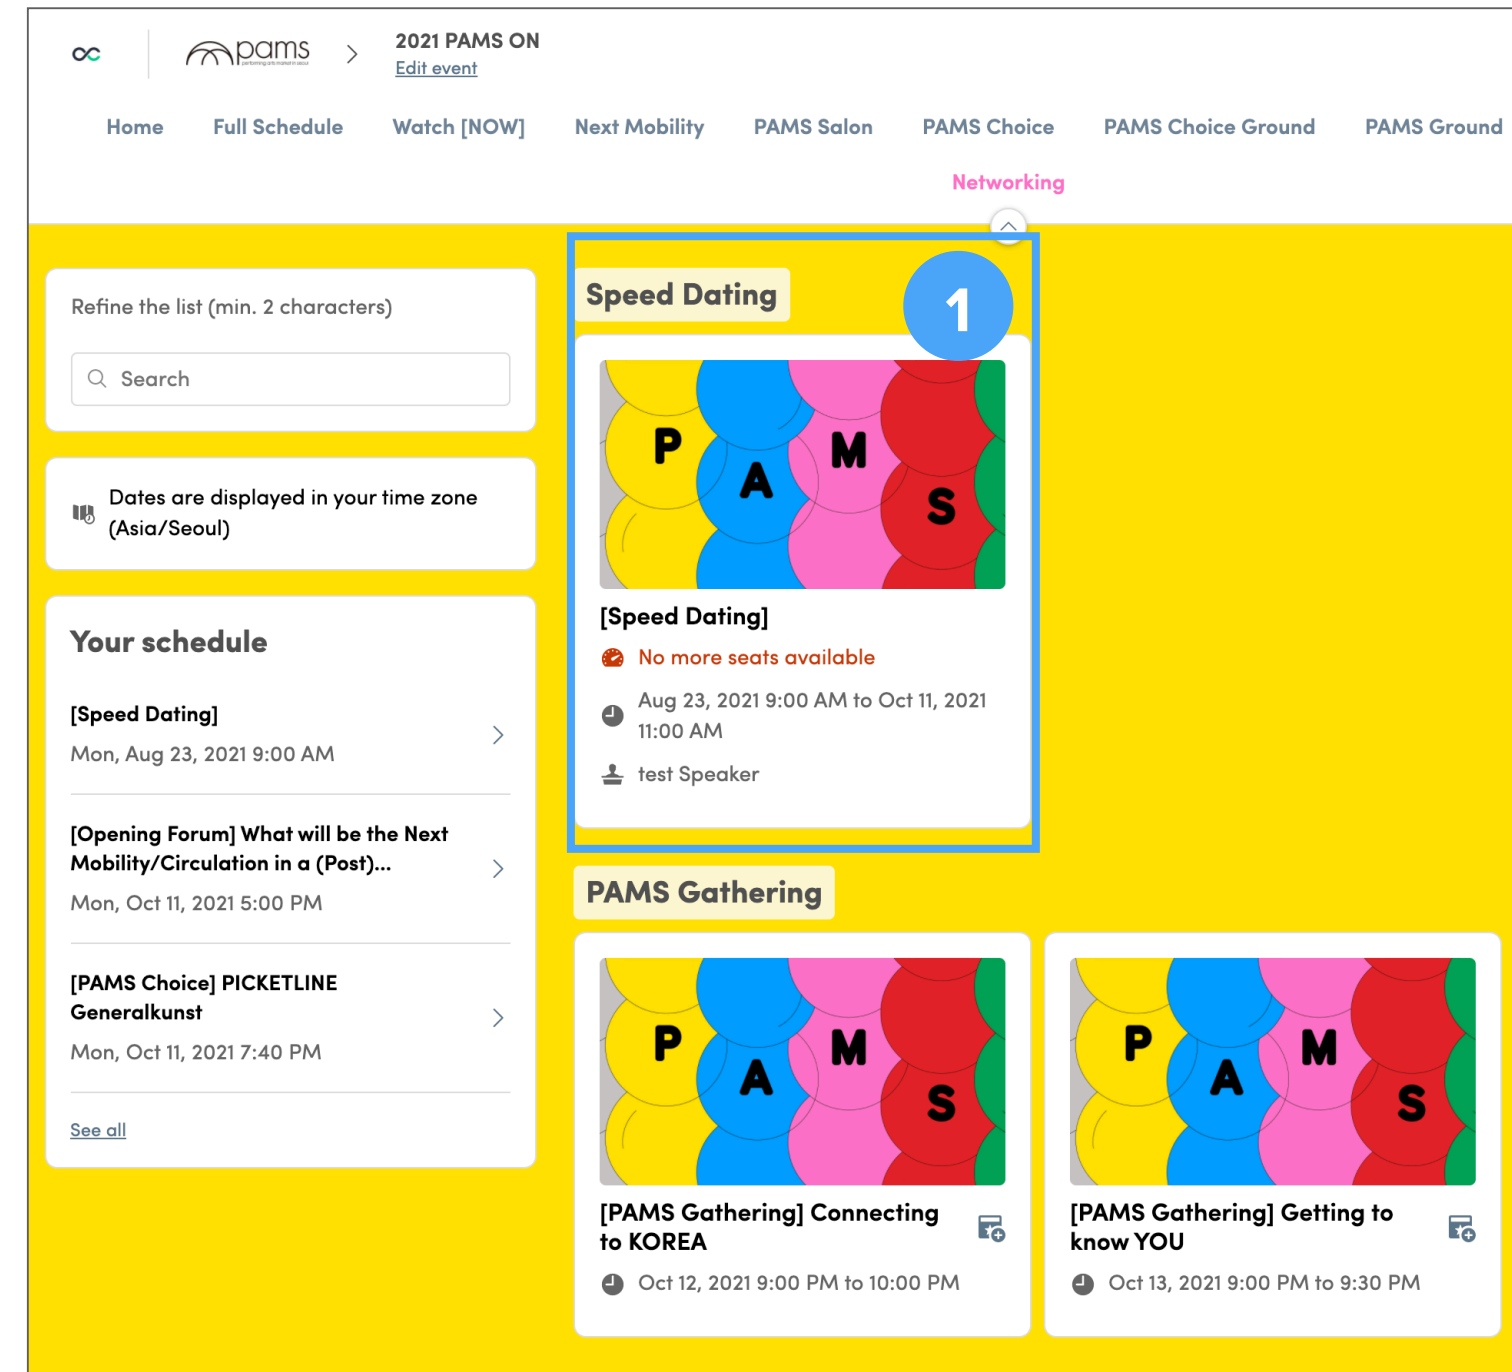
pams

2021 PAMS ON
Edit event

Home Full Schedule Watch [NOW] Next Mobility PAMS Salon PAMS Choice PAMS Choice Ground PAMS Ground

Networking

Refine the list (min. 2 characters)

Search

Dates are displayed in your time zone (Asia/Seoul)

Your schedule

[Speed Dating]
Mon, Aug 23, 2021 9:00 AM

[Opening Forum] What will be the Next Mobility/Circulation in a (Post)...
Mon, Oct 11, 2021 5:00 PM

[PAMS Choice] PICKETLINE Generalkunst
Mon, Oct 11, 2021 7:40 PM

See all

Speed Dating

1

P A M S

[Speed Dating]
No more seats available
Aug 23, 2021 9:00 AM to Oct 11, 2021 11:00 AM
test Speaker

PAMS Gathering

P A M S

[PAMS Gathering] Connecting to KOREA
Oct 12, 2021 9:00 PM to 10:00 PM

P A M S

[PAMS Gathering] Getting to know YOU
Oct 13, 2021 9:00 PM to 9:30 PM